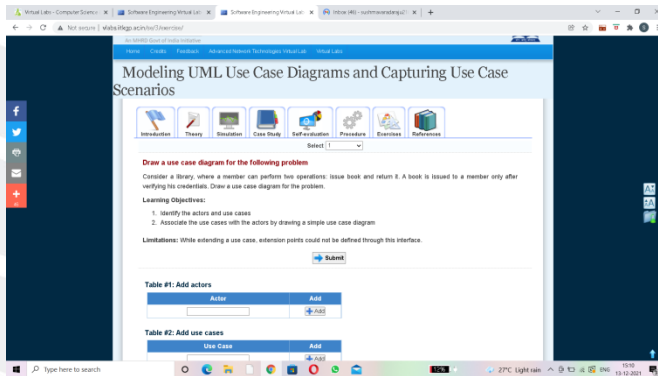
Virtual Labs - Computer Science
Software Engineering Virtual Lab
Software Engineering Virtual Lab
Inbox (46) - sushmavenkatesh
+

Not secure | vlabs.iitkgp.ac.in/se/3/exercise/

An MHRD Govt of India Initiative

Home Credits Feedback Advanced Network Technologies Virtual Lab Virtual Labs

Modeling UML Use Case Diagrams and Capturing Use Case Scenarios

Introduction Theory Simulation Case Study Self-evaluation Procedure Exercises References

Select 1

Draw a use case diagram for the following problem

Consider a library, where a member can perform two operations: issue book and return it. A book is issued to a member only after verifying his credentials. Draw a use case diagram for the problem.

Learning Objectives:

1. Identify the actors and use cases
2. Associate the use cases with the actors by drawing a simple use case diagram

Limitations: While extending a use case, extension points could not be defined through this interface.

Submit

Table #1: Add actors

| Actor | Add |
|---|---|
| | Add |

Table #2: Add use cases

| Use Case | Add |
|---|---|
| | Add |

Type here to search
27°C Light rain ENG 15:10 13-12-2021